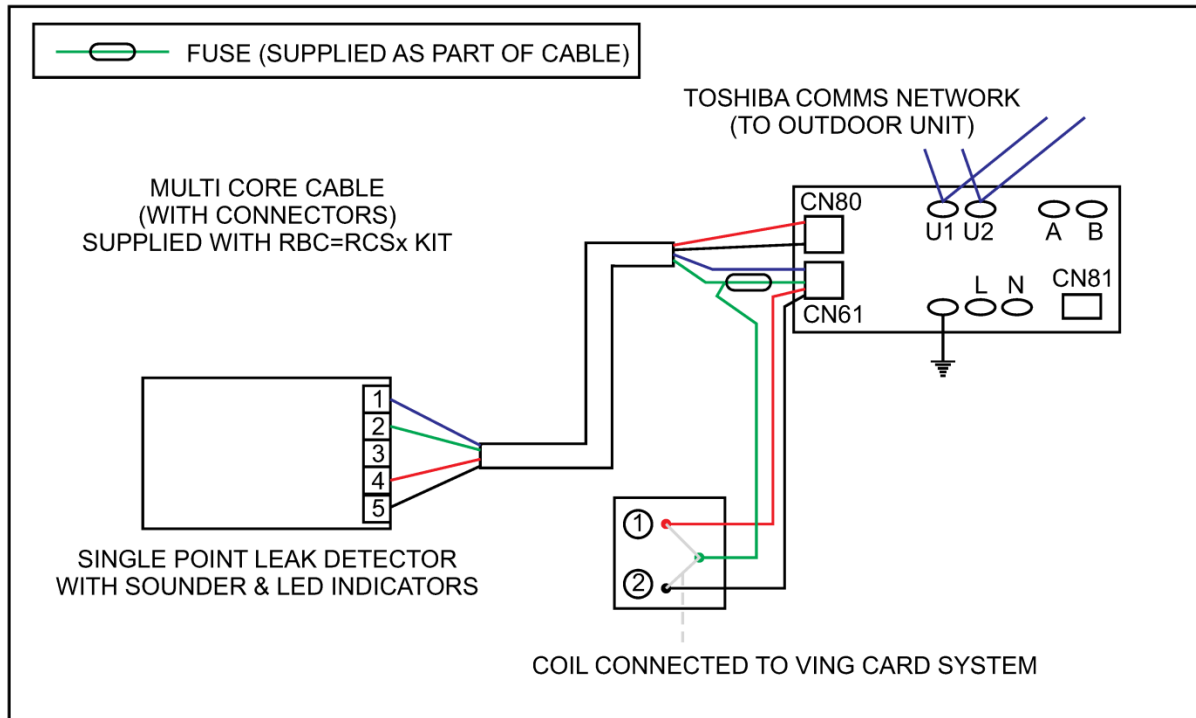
FUSE (SUPPLIED AS PART OF CABLE)

TOSHIBA COMMS NETWORK
(TO OUTDOOR UNIT)

MULTI CORE CABLE
(WITH CONNECTORS)
SUPPLIED WITH RBC=RCSx KIT

CN80
U1 U2 A B
L N CN81
CN61

1
2
3
4
5

SINGLE POINT LEAK DETECTOR
WITH SOUNDER & LED INDICATORS

①
②

COIL CONNECTED TO VING CARD SYSTEM